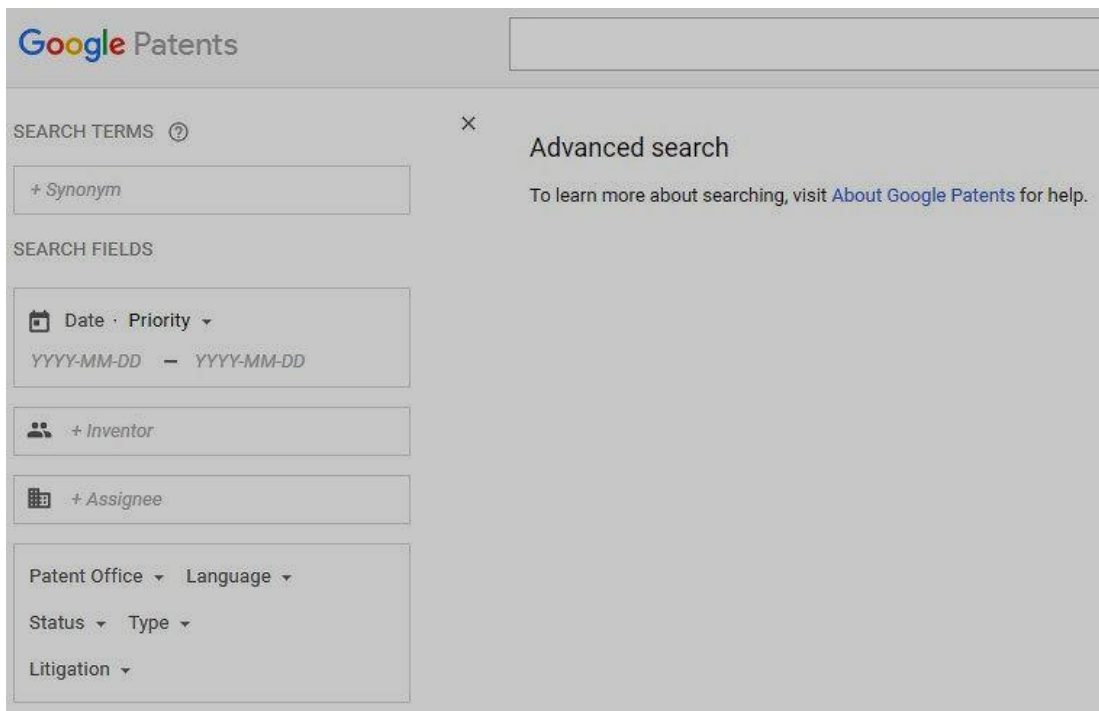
Google Patents

SEARCH TERMS ?

+ Synonym

SEARCH FIELDS

Date · Priority

YYYY-MM-DD – YYYY-MM-DD

+ Inventor

+ Assignee

Patent Office Language

Status Type

Litigation

×

Advanced search

To learn more about searching, visit About Google Patents for help.